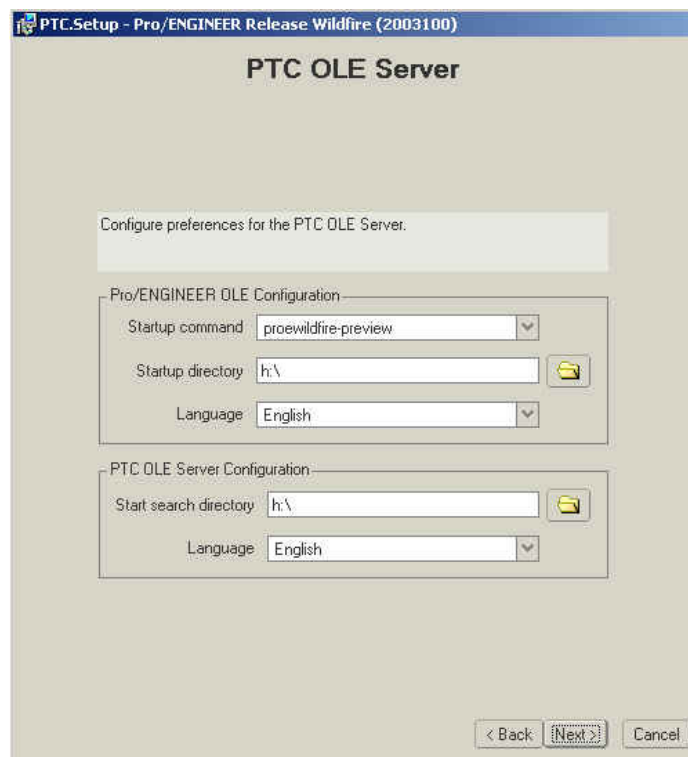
PTC.Setup - Pro/ENGINEER Release Wildfire (2003100)

PTC OLE Server

Configure preferences for the PTC OLE Server.

Pro/ENGINEER OLE Configuration

Startup command proewildfire-preview

Startup directory h:\

Language English

PTC OLE Server Configuration

Start search directory h:\

Language English

< Back Next > Cancel